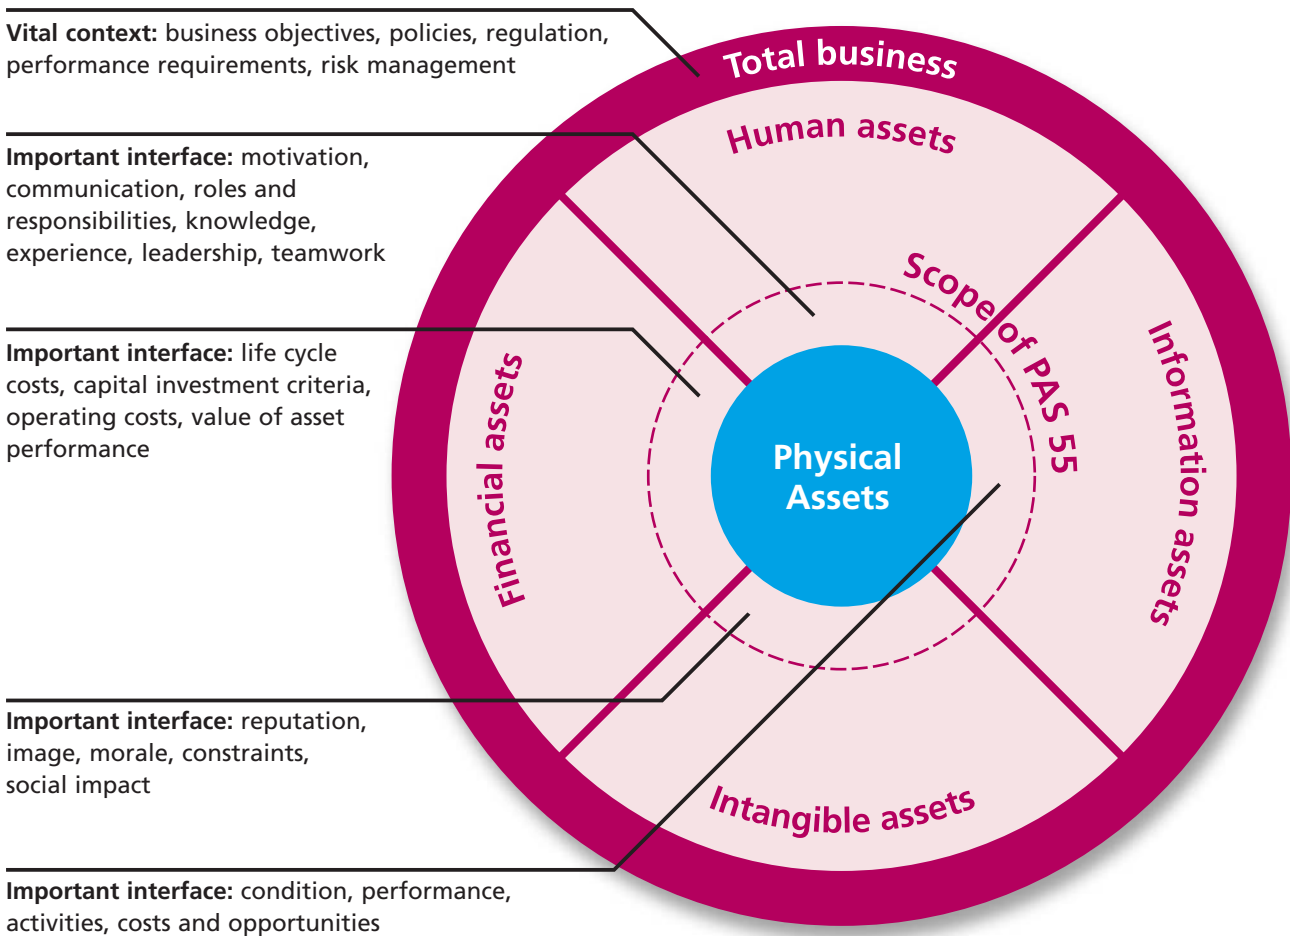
**Vital context:** business objectives, policies, regulation, performance requirements, risk management

**Important interface:** motivation, communication, roles and responsibilities, knowledge, experience, leadership, teamwork

**Important interface:** life cycle costs, capital investment criteria, operating costs, value of asset performance

**Important interface:** reputation, image, morale, constraints, social impact

**Important interface:** condition, performance, activities, costs and opportunities

Total business

Human assets

Scope of PAS 55

Information assets

Financial assets

Physical Assets

Intangible assets